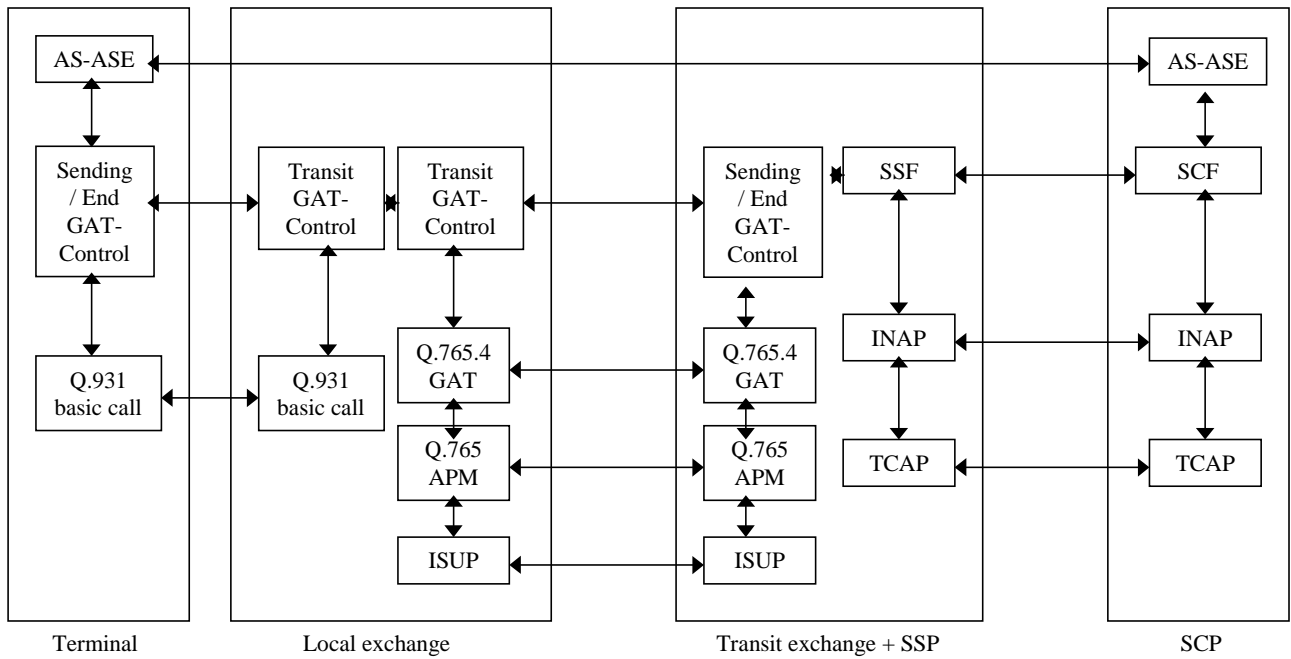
AS-ASE

Sending / End GAT-Control

Q.931 basic call

Terminal

Transit GAT-Control

Q.931 basic call

Transit GAT-Control

Q.765.4 GAT

Q.765 APM

ISUP

Local exchange

Sending / End GAT-Control

Q.765.4 GAT

Q.765 APM

ISUP

SSF

INAP

TCAP

Transit exchange + SSP

AS-ASE

SCF

INAP

TCAP

SCP